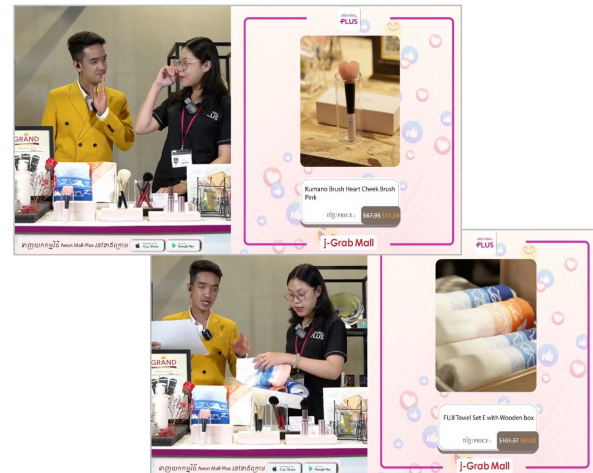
PLUS

Kumano Brush Heart Cheek Brush Pink

តម្លៃ/PRICE: $67.95 $45.34

J-Grab Mall

GRAND

ទាញយកកម្មវិធី Aeon Mall Plus នៅទីនេះ App Store Google Play

PLUS

FUJI Towel Set E with Wooden box

តម្លៃ/PRICE: $101.37 $66.51

J-Grab Mall

GRAND

ទាញយកកម្មវិធី Aeon Mall Plus នៅទីនេះ App Store Google Play